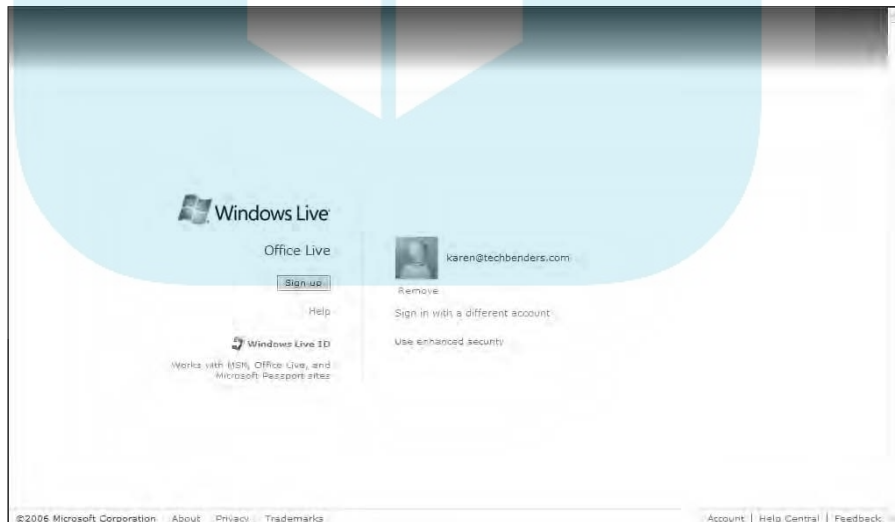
Windows Live

Office Live

Sign up

Help

Windows Live ID

Works with MSN, Office Live, and Microsoft Passport sites

karen@techbenders.com

Remove

Sign in with a different account

Use enhanced security

©2006 Microsoft Corporation About Privacy Trademarks

Account | Help Central | Feedback